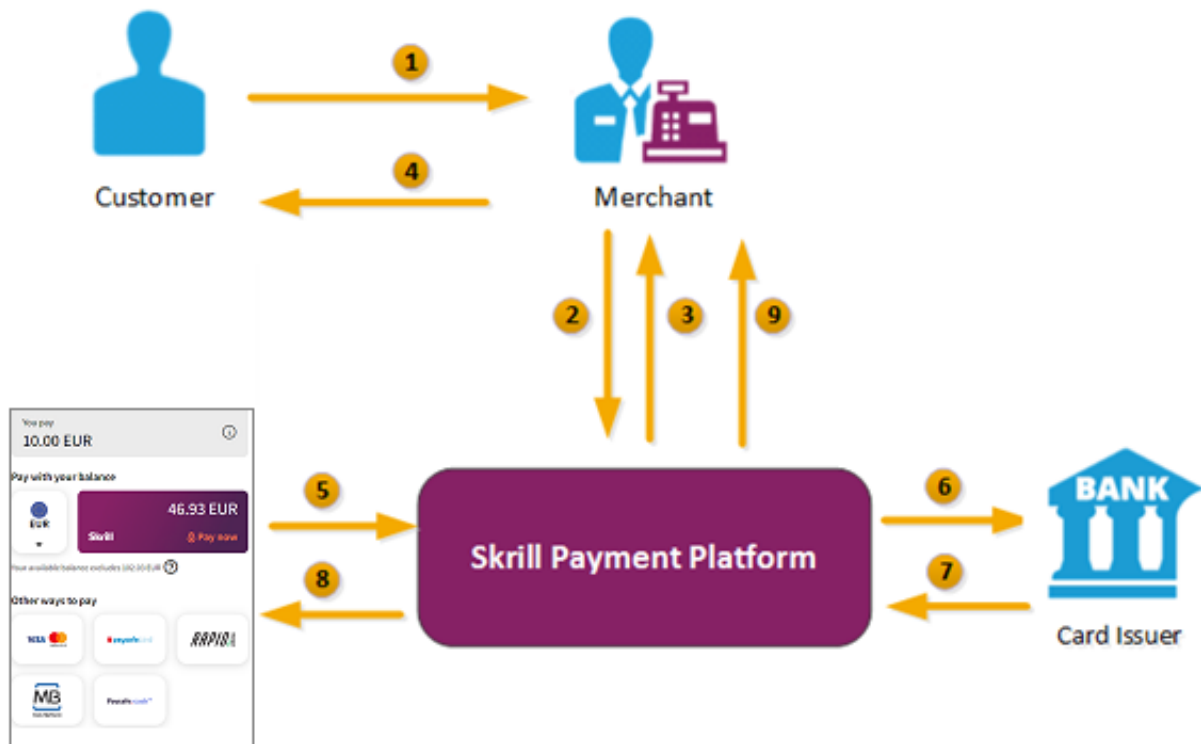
1

Customer

4

Merchant

2

3

9

You pay
10.00 EUR

Pay with your balance

EUR

46.93 EUR

Skrill

Pay now

Your available balance excludes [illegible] EUR

Other ways to pay

VISA

paysafecard

RAPID

MB

Paysafecash

5

8

Skrill Payment Platform

6

7

BANK

Card Issuer